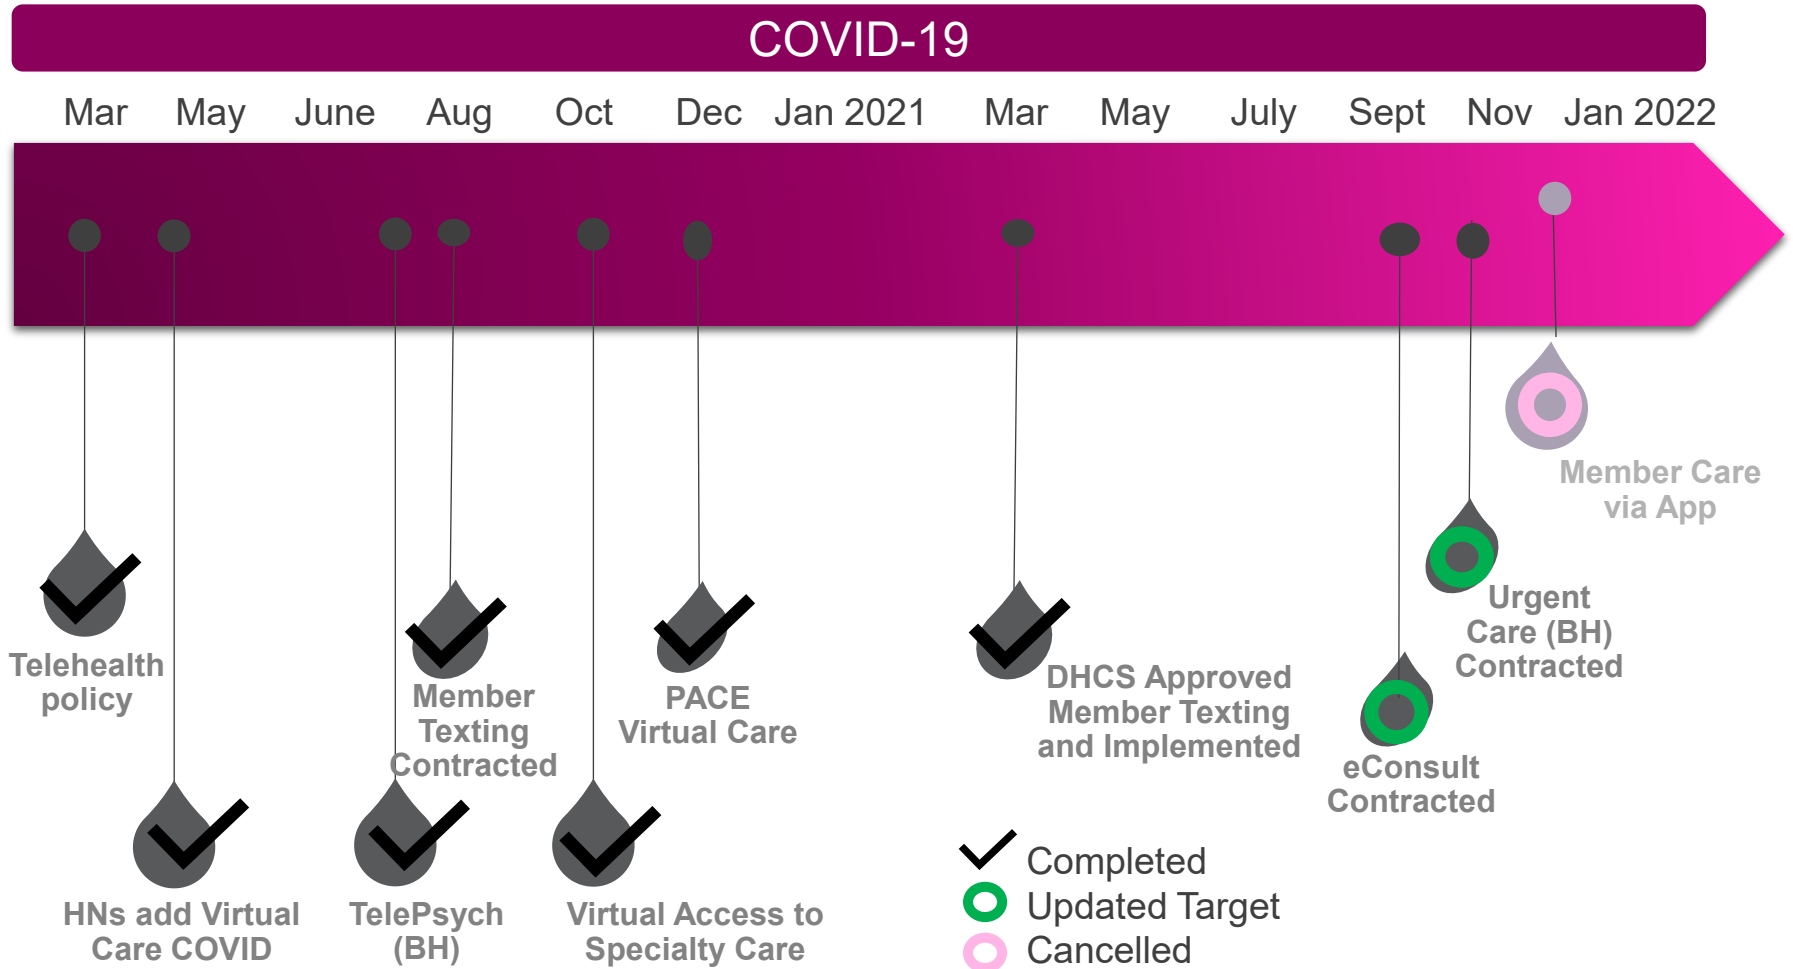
COVID-19

Mar May June Aug Oct Dec Jan 2021 Mar May July Sept Nov Jan 2022

Member Care via App

Urgent Care (BH) Contracted

Telehealth policy

Member Texting Contracted

PACE Virtual Care

DHCS Approved Member Texting and Implemented

eConsult Contracted

HNs add Virtual Care COVID

TelePsych (BH)

Virtual Access to Specialty Care

Completed
Updated Target
Cancelled